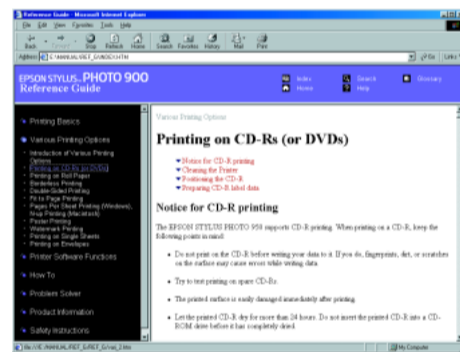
Reference Guide - Microsoft Internet Explorer

File Edit View Favorites Tools Help

Back Forward Stop Refresh Home Search Favorites History Mail Print

Address E:\MANUAL\REF_G\INDEX.HTM

Go Links

EPSON STYLUS. PHOTO 900
Reference Guide

Index
Home
Search
Help
Glossary

Printing Basics

Various Printing Options

Introduction of Various Printing Options
Printing on CD-Rs (or DVDs)
Printing on Roll Paper
Borderless Printing
Double-Sided Printing
Fit to Page Printing
Pages Per Sheet Printing (Windows), N-up Printing (Macintosh)
Poster Printing
Watermark Printing
Printing on Single Sheets
Printing on Envelopes

Printer Software Functions

How To

Problem Solver

Product Information

Safety Instructions

Various Printing Options

Printing on CD-Rs (or DVDs)

Notice for CD-R printing
Cleaning the Printer
Positioning the CD-R
Preparing CD-R label data

Notice for CD-R printing

The EPSON STYLUS PHOTO 950 supports CD-R printing. When printing on a CD-R, keep the following points in mind:

Do not print on the CD-R before writing your data to it. If you do, fingerprints, dirt, or scratches on the surface may cause errors while writing data.

Try to test printing on spare CD-Rs.

The printed surface is easily damaged immediately after printing.

Let the printed CD-R dry for more than 24 hours. Do not insert the printed CD-R into a CD-ROM drive before it has completely dried.

file://E:\MANUAL\REF_G\REF_G.htm_2.htm

My Computer